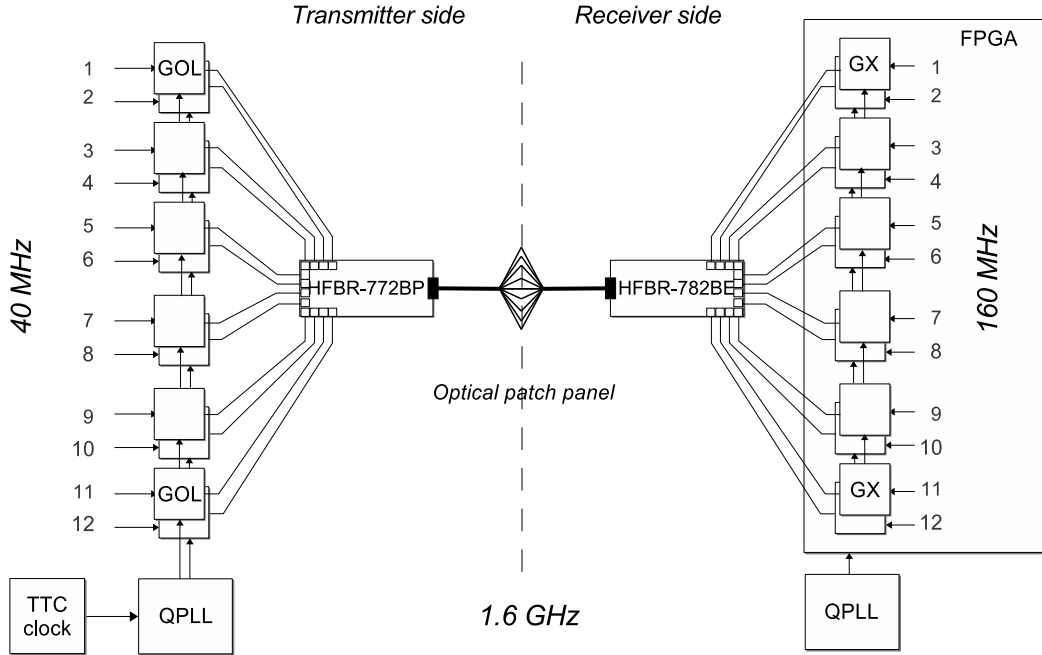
Transmitter side

Receiver side

FPGA

40 MHz

1
GOL
2
3
4
5
6
7
8
9
10
11
GOL
12

HFBR-772BP

HFBR-782BE

Optical patch panel

GX
1
2
3
4
5
6
7
8
9
10
GX
11
12

160 MHz

TTC clock

QPLL

1.6 GHz

QPLL